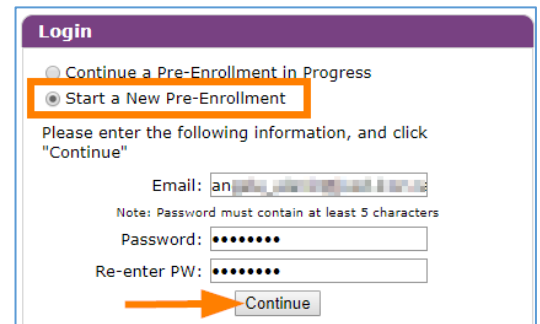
Login

Continue a Pre-Enrollment in Progress

Start a New Pre-Enrollment

Please enter the following information, and click "Continue"

Email: an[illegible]

Note: Password must contain at least 5 characters

Password: ••••••••

Re-enter PW: ••••••••

Continue